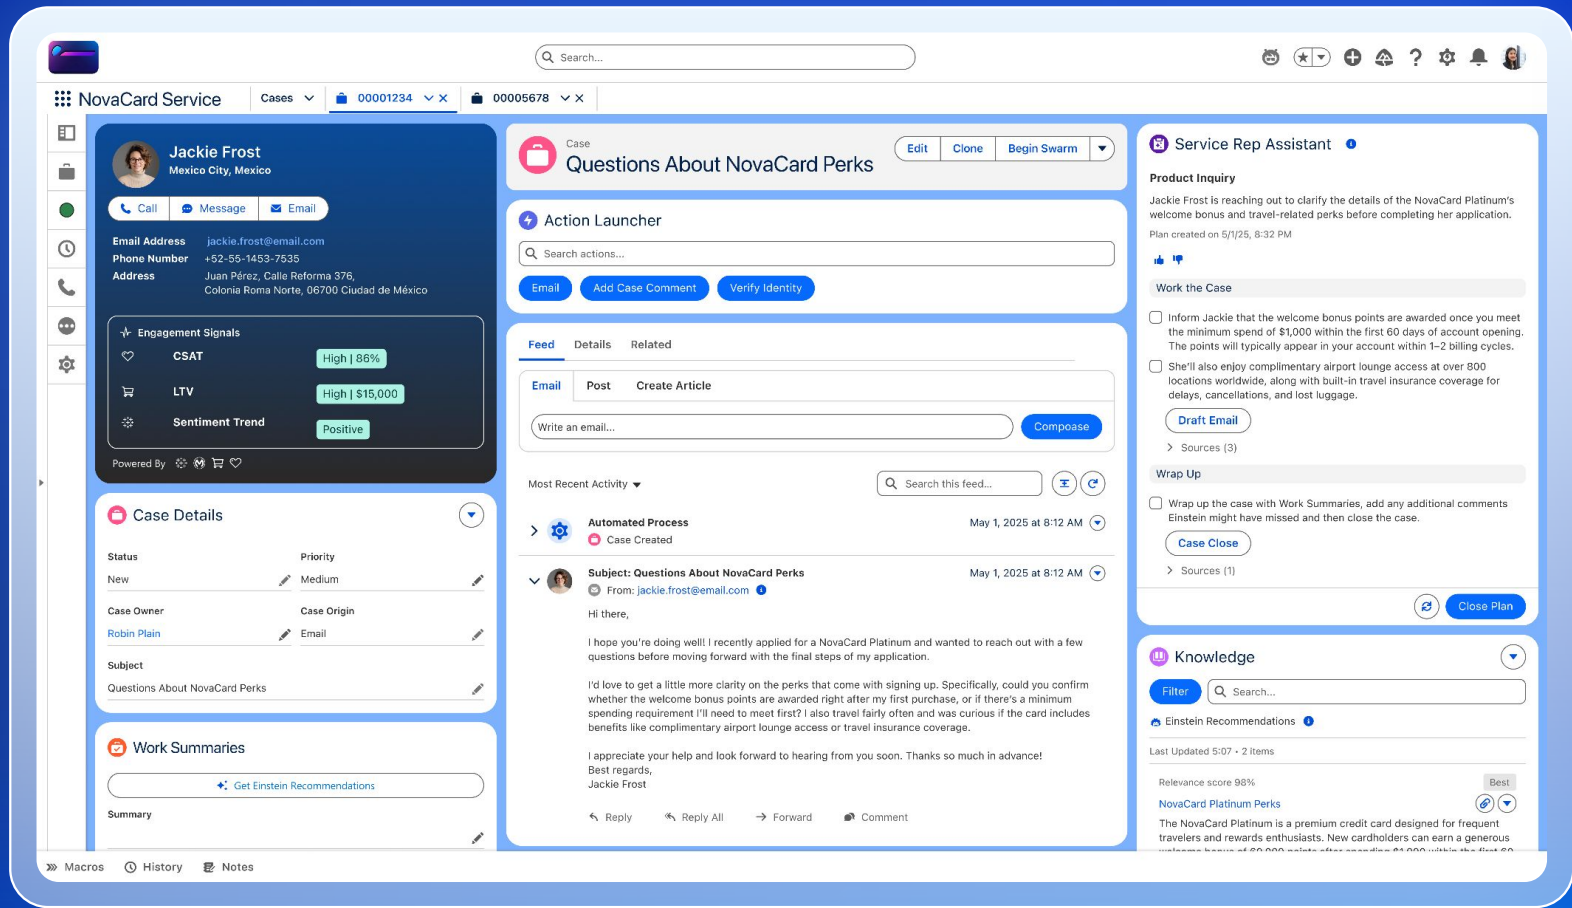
Search...

NovaCard Service | Cases | 00001234 | 00005678

Jackie Frost
Mexico City, Mexico

Call | Message | Email

Email Address jackie.frost@email.com
Phone Number +52-55-1453-7535
Address Juan Pérez, Calle Reforma 376, Colonia Roma Norte, 06700 Ciudad de México

Engagement Signals
CSAT High | 86%
LTV High | $15,000
Sentiment Trend Positive

Powered By

Case Details

Status
New

Priority
Medium

Case Owner
Robin Plain

Case Origin
Email

Subject
Questions About NovaCard Perks

Work Summaries

Get Einstein Recommendations

Summary

Case
Questions About NovaCard Perks

Edit | Clone | Begin Swarm

Action Launcher

Search actions...

Email | Add Case Comment | Verify Identity

Feed | Details | Related

Email | Post | Create Article

Write an email... | Compose

Most Recent Activity

Search this feed...

Automated Process
Case Created
May 1, 2025 at 8:12 AM

Subject: Questions About NovaCard Perks
From: jackie.frost@email.com
May 1, 2025 at 8:12 AM

Hi there,

I hope you're doing well! I recently applied for a NovaCard Platinum and wanted to reach out with a few questions before moving forward with the final steps of my application.

I'd love to get a little more clarity on the perks that come with signing up. Specifically, could you confirm whether the welcome bonus points are awarded right after my first purchase, or if there's a minimum spending requirement I'll need to meet first? I also travel fairly often and was curious if the card includes benefits like complimentary airport lounge access or travel insurance coverage.

I appreciate your help and look forward to hearing from you soon. Thanks so much in advance!
Best regards,
Jackie Frost

Reply | Reply All | Forward | Comment

Service Rep Assistant

Product Inquiry

Jackie Frost is reaching out to clarify the details of the NovaCard Platinum's welcome bonus and travel-related perks before completing her application.

Plan created on 5/1/25, 8:32 PM

Work the Case

Inform Jackie that the welcome bonus points are awarded once you meet the minimum spend of $1,000 within the first 60 days of account opening. The points will typically appear in your account within 1–2 billing cycles.

She'll also enjoy complimentary airport lounge access at over 800 locations worldwide, along with built-in travel insurance coverage for delays, cancellations, and lost luggage.

Draft Email

Sources (3)

Wrap Up

Wrap up the case with Work Summaries, add any additional comments Einstein might have missed and then close the case.

Case Close

Sources (1)

Close Plan

Knowledge

Filter | Search...

Einstein Recommendations

Last Updated 5:07 • 2 Items

Relevance score 98% Best

NovaCard Platinum Perks

The NovaCard Platinum is a premium credit card designed for frequent travelers and rewards enthusiasts. New cardholders can earn a generous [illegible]

Macros | History | Notes